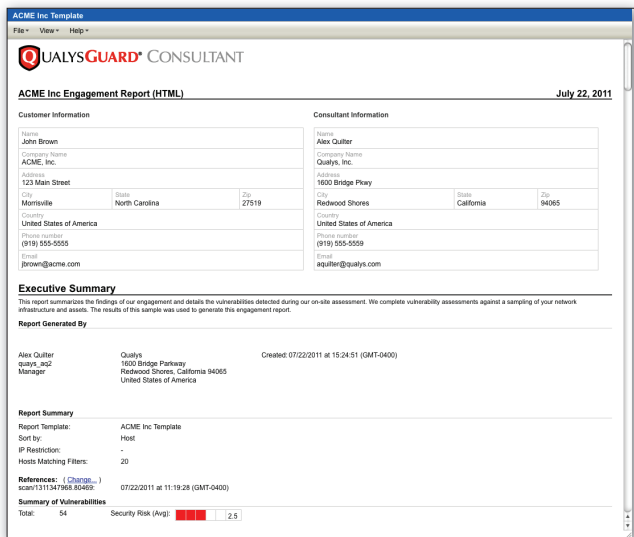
ACME Inc Template

File ▾ View ▾ Help ▾

QUALYSGUARD® CONSULTANT

ACME Inc Engagement Report (HTML)

July 22, 2011

Customer Information

Name
John Brown

Company Name
ACME, Inc.

Address
123 Main Street

| City | State | Zip |
|---|---|---|
| Morrisville | North Carolina | 27519 |

Country
United States of America

Phone number
(919) 555-5555

Email
jbrown@acme.com

Consultant Information

Name
Alex Quilter

Company Name
Qualys, Inc.

Address
1600 Bridge Pkwy

| City | State | Zip |
|---|---|---|
| Redwood Shores | California | 94065 |

Country
United States of America

Phone number
(919) 555-5559

Email
aquilter@qualys.com

Executive Summary

This report summarizes the findings of our engagement and details the vulnerabilities detected during our on-site assessment. We complete vulnerability assessments against a sampling of your network infrastructure and assets. The results of this sample was used to generate this engagement report.

Report Generated By

Alex Quilter
quays_aq2
Manager

Qualys
1600 Bridge Parkway
Redwood Shores, California 94065
United States of America

Created: 07/22/2011 at 15:24:51 (GMT-0400)

Report Summary

| Report Template: | ACME Inc Template |
|---|---|
| Sort by: | Host |
| IP Restriction: | - |
| Hosts Matching Filters: | 20 |

References: ( Change... )
scan/1311347968.80469: 07/22/2011 at 11:19:28 (GMT-0400)

Summary of Vulnerabilities

Total: 54 Security Risk (Avg): 2.5